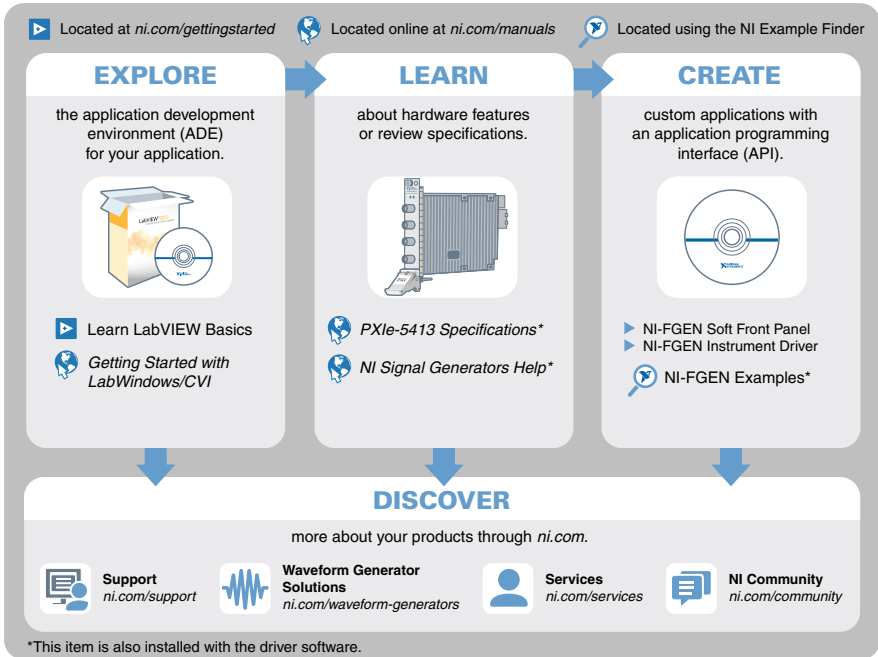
Located at ni.com/gettingstarted

Located online at ni.com/manuals

Located using the NI Example Finder

EXPLORE

the application development environment (ADE) for your application.

Learn LabVIEW Basics

Getting Started with LabWindows/CVI

LEARN

about hardware features or review specifications.

PXIe-5413 Specifications*

NI Signal Generators Help*

CREATE

custom applications with an application programming interface (API).

NI-FGEN Soft Front Panel

NI-FGEN Instrument Driver

NI-FGEN Examples*

DISCOVER

more about your products through ni.com.

Support
ni.com/support

Waveform Generator Solutions
ni.com/waveform-generators

Services
ni.com/services

NI Community
ni.com/community

*This item is also installed with the driver software.